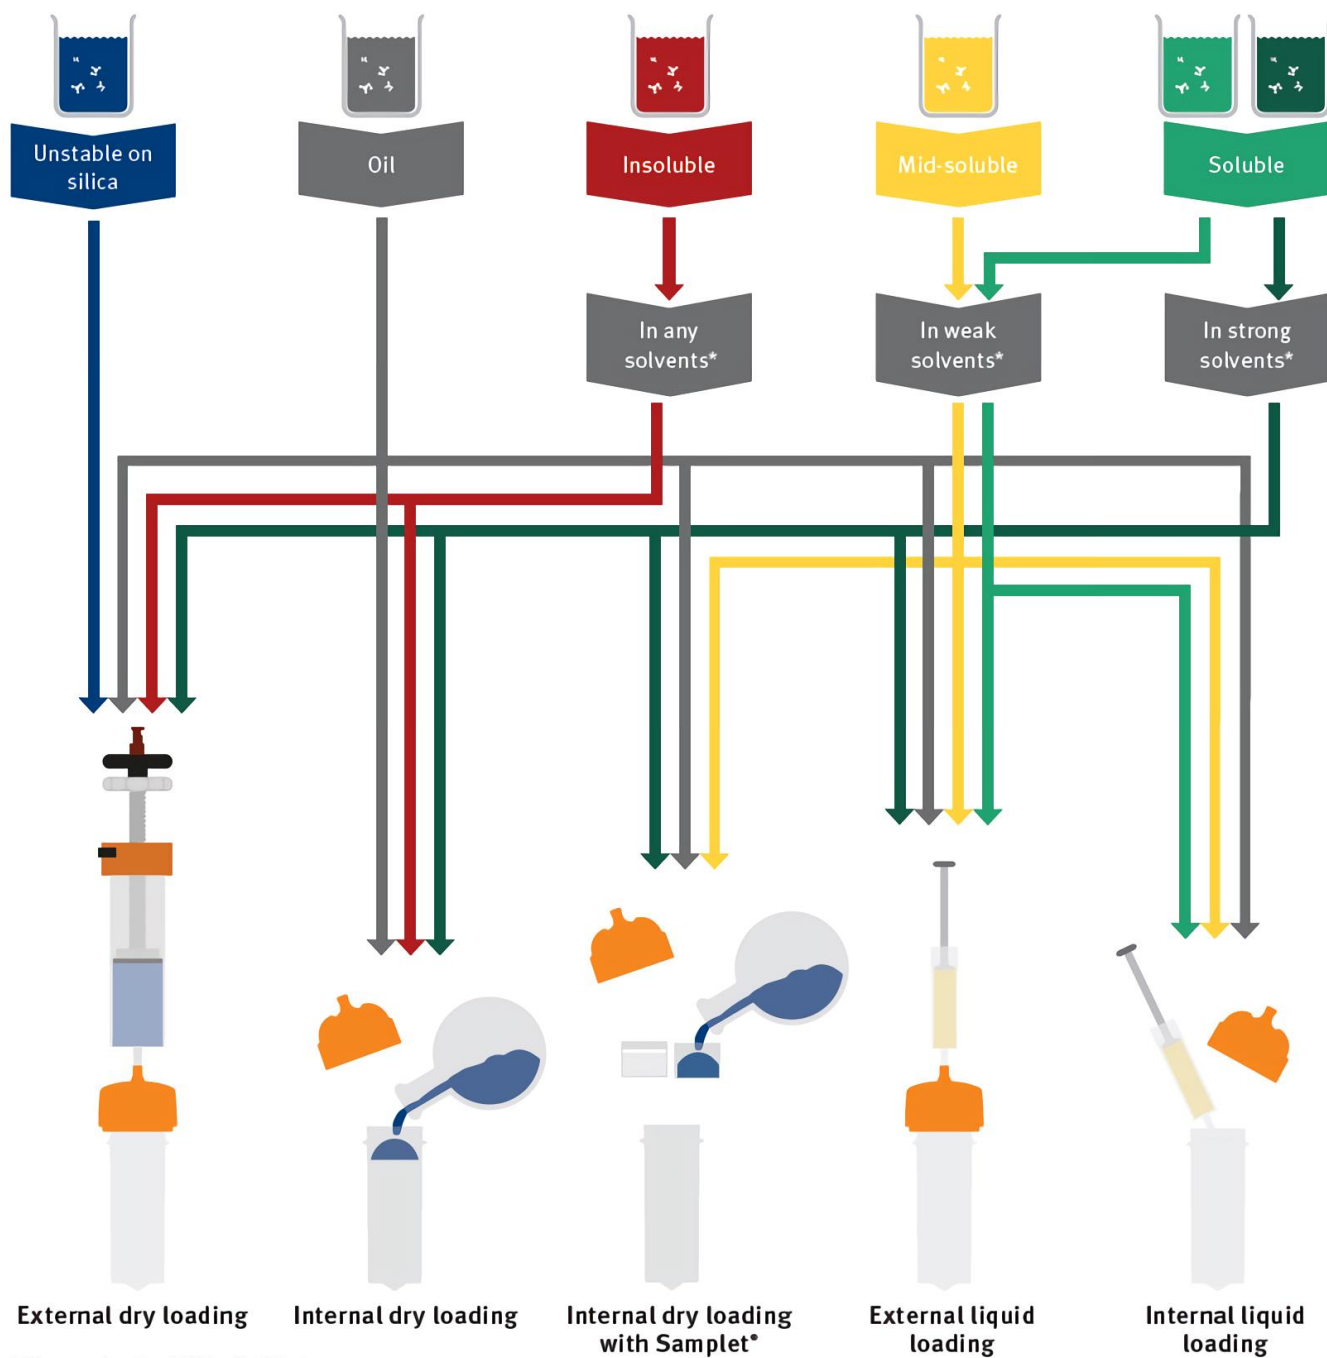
Unstable on silica

Oil

Insoluble

Mid-soluble

Soluble

In any solvents*

In weak solvents*

In strong solvents*

External dry loading

Internal dry loading

Internal dry loading with Samplet®

External liquid loading

Internal liquid loading